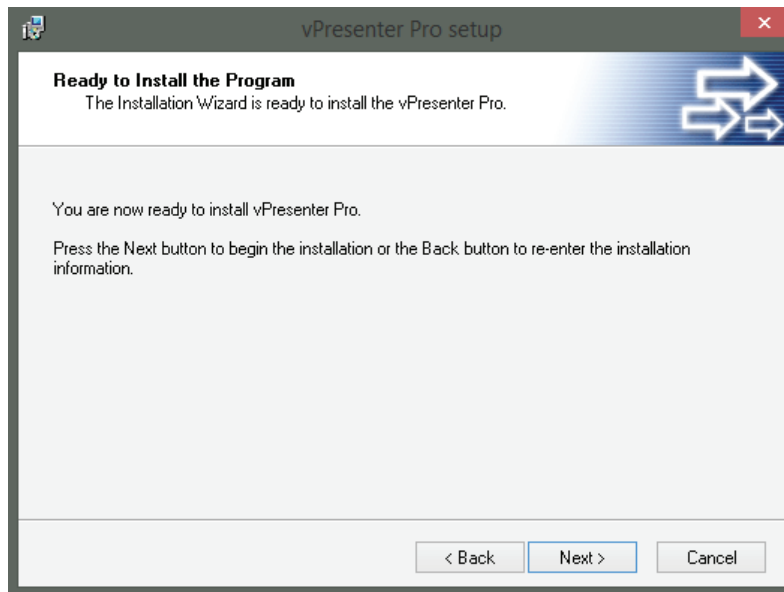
vPresenter Pro setup

Ready to Install the Program
The Installation Wizard is ready to install the vPresenter Pro.

You are now ready to install vPresenter Pro.

Press the Next button to begin the installation or the Back button to re-enter the installation information.

< Back
Next >
Cancel